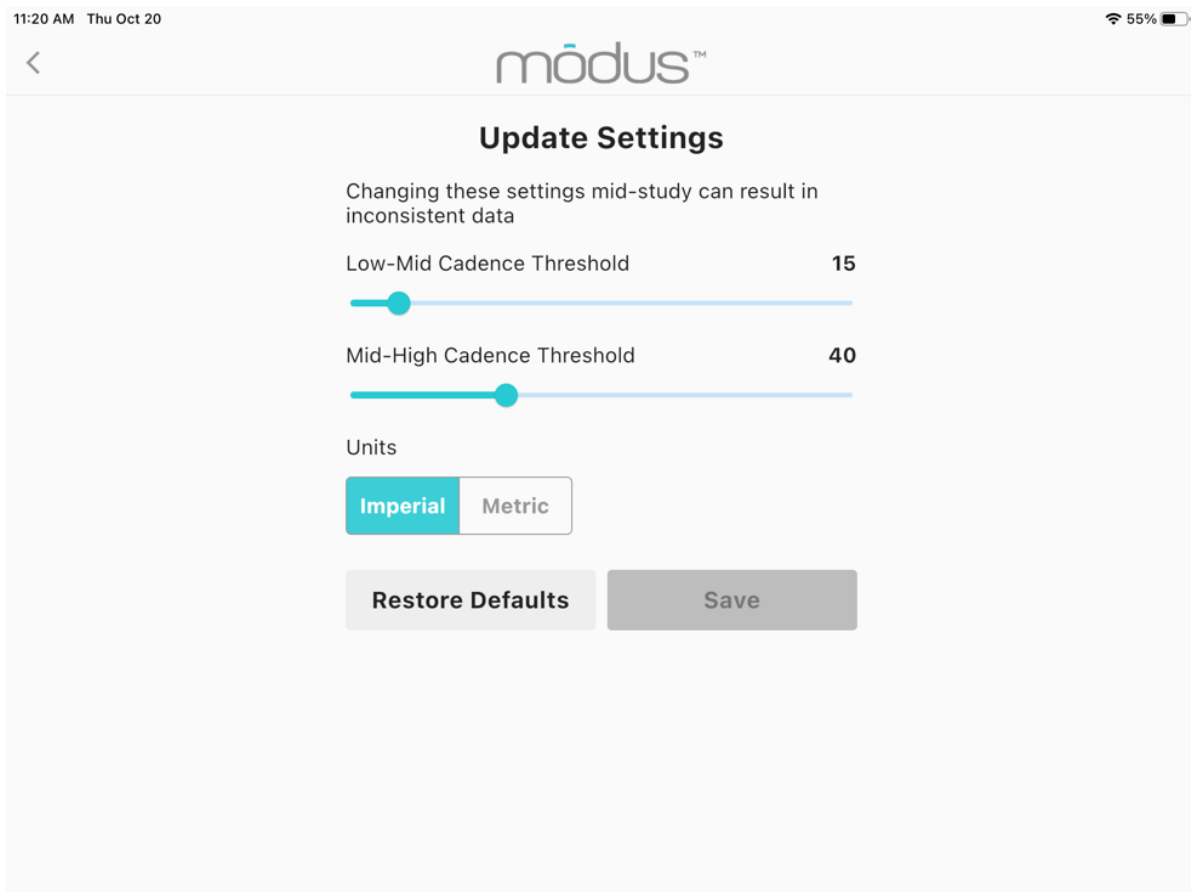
11:20 AM Thu Oct 20

55%

<

mōdus™

Update Settings

Changing these settings mid-study can result in inconsistent data

Low-Mid Cadence Threshold 15

Mid-High Cadence Threshold 40

Units

Imperial Metric

Restore Defaults

Save